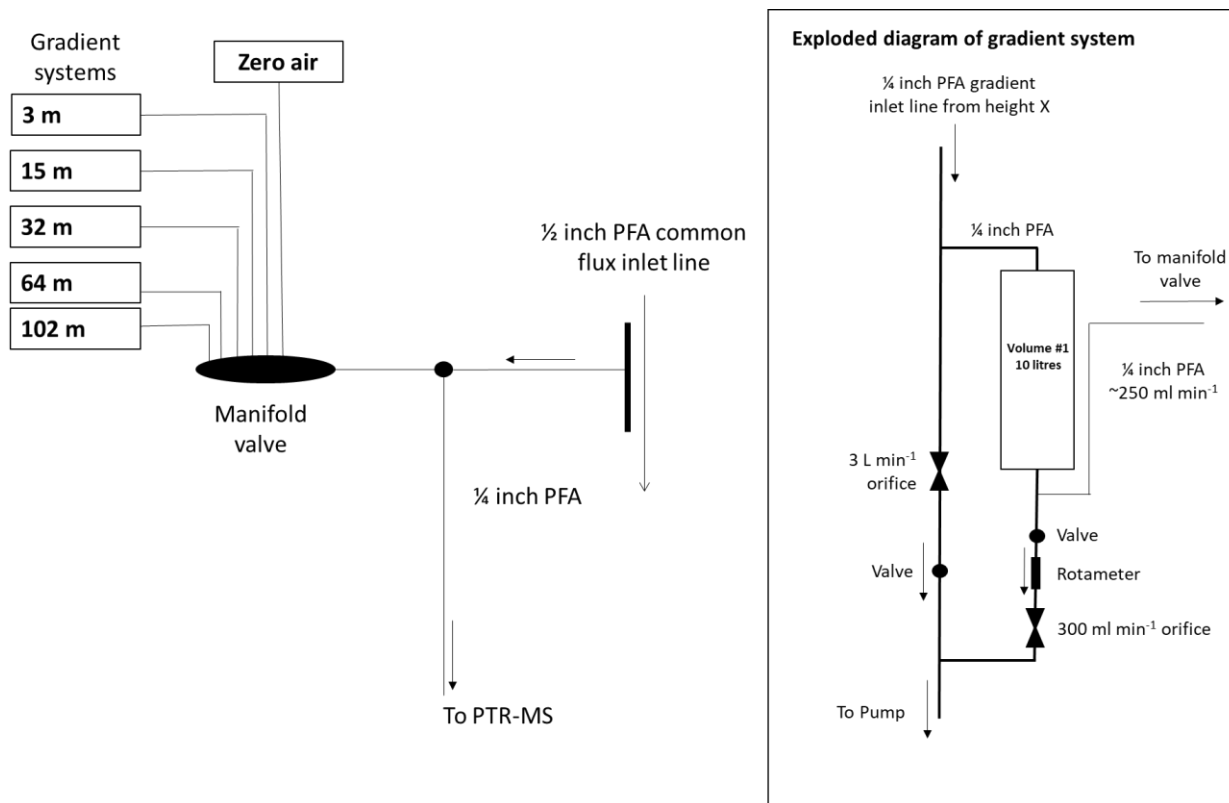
Gradient systems

Zero air

3 m

15 m

32 m

64 m

102 m

Manifold valve

½ inch PFA common flux inlet line

¼ inch PFA

To PTR-MS

Exploded diagram of gradient system

¼ inch PFA gradient inlet line from height X

¼ inch PFA

To manifold valve

Volume #1 10 litres

¼ inch PFA ~250 ml min$^{-1}$

3 L min$^{-1}$ orifice

Valve

Valve

Rotameter

300 ml min$^{-1}$ orifice

To Pump